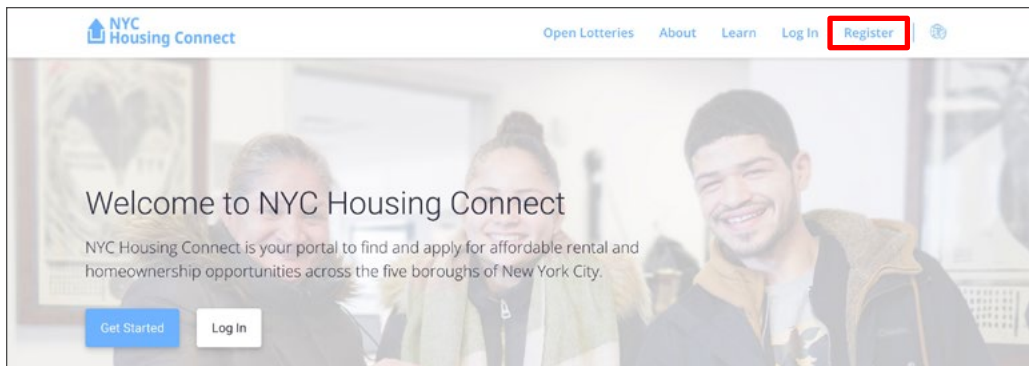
NYC
Housing Connect

Open Lotteries About Learn Log In Register

Welcome to NYC Housing Connect

NYC Housing Connect is your portal to find and apply for affordable rental and homeownership opportunities across the five boroughs of New York City.

Get Started Log In